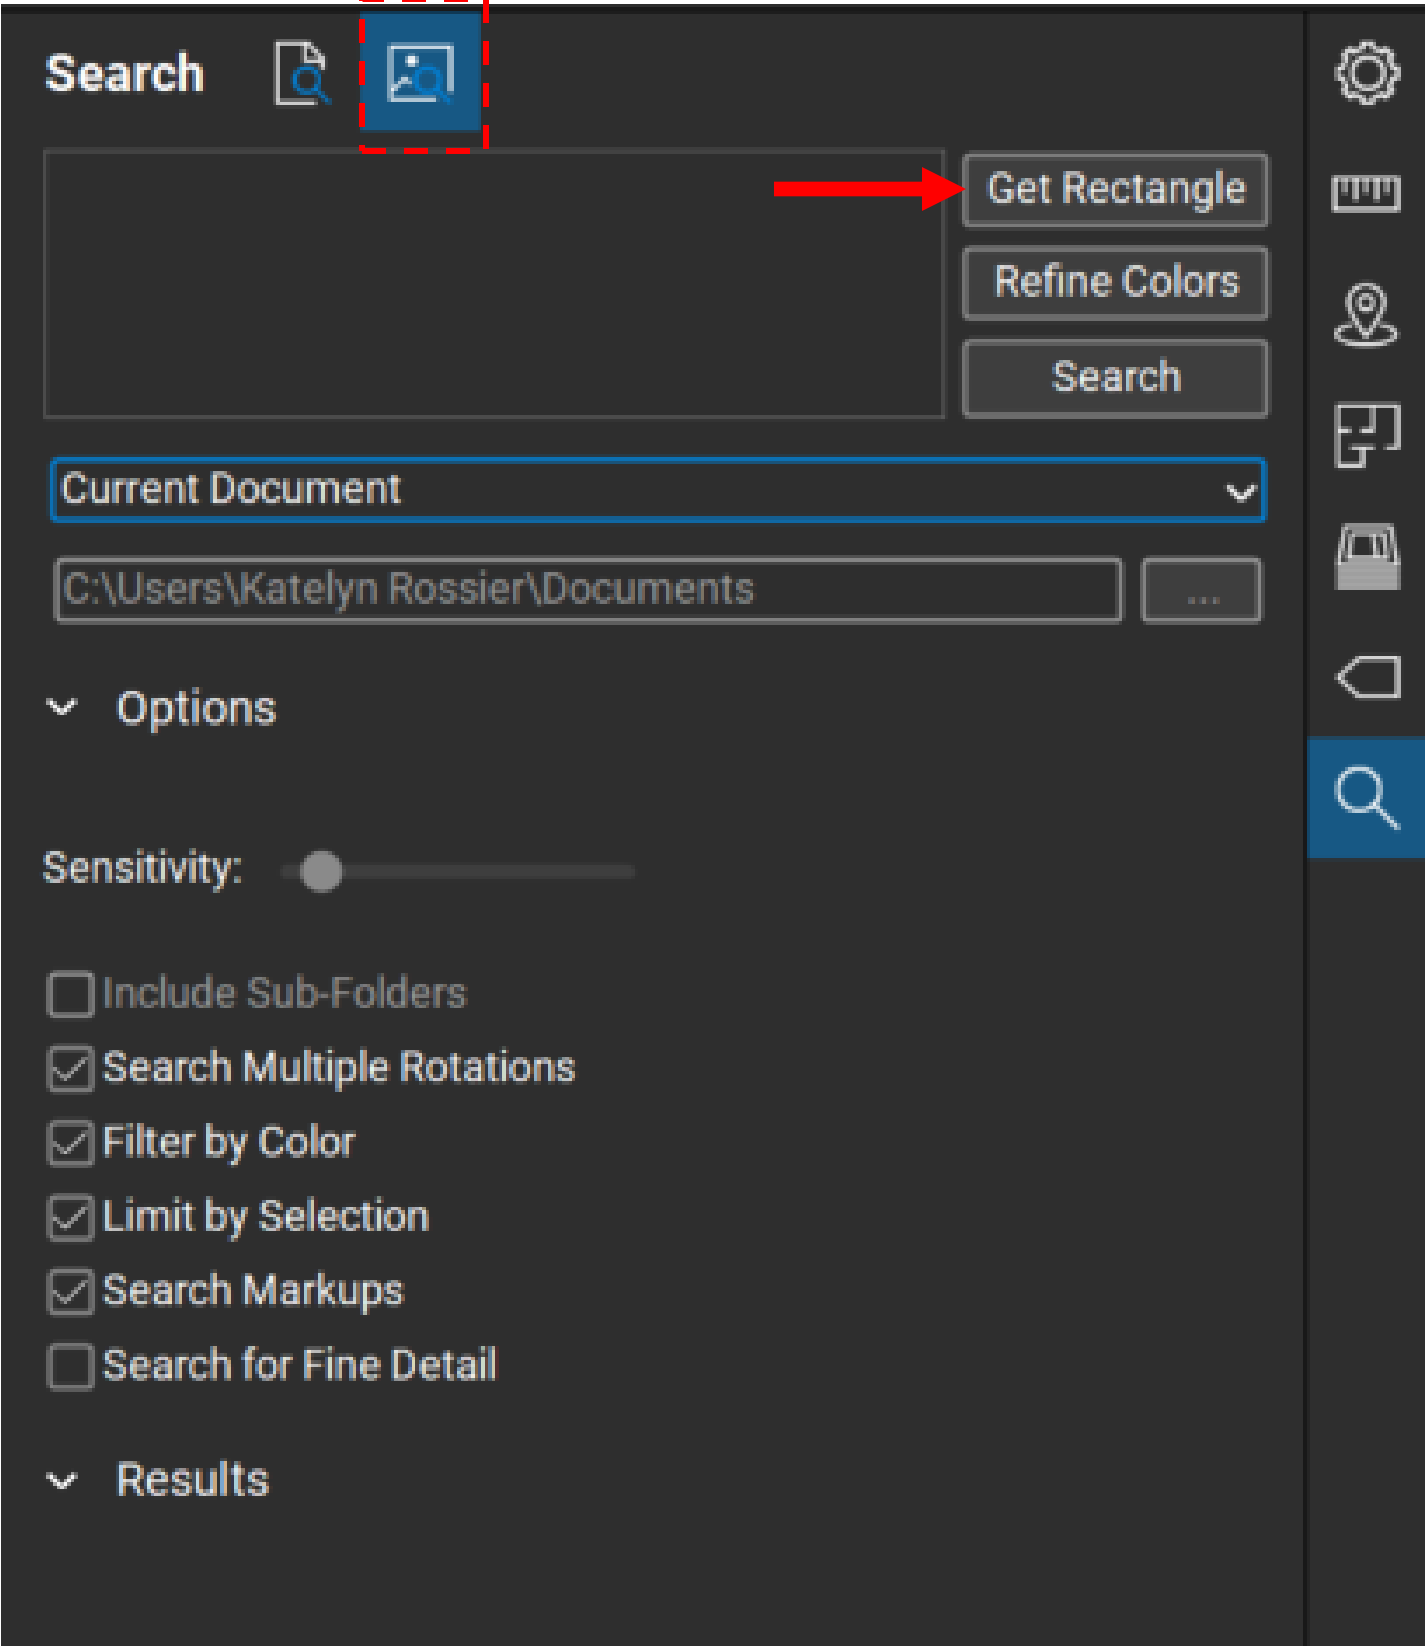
Search

Get Rectangle

Refine Colors

Search

Current Document

C:\Users\Katelyn Rossier\Documents

...

Options

Sensitivity:

Include Sub-Folders

Search Multiple Rotations

Filter by Color

Limit by Selection

Search Markups

Search for Fine Detail

Results